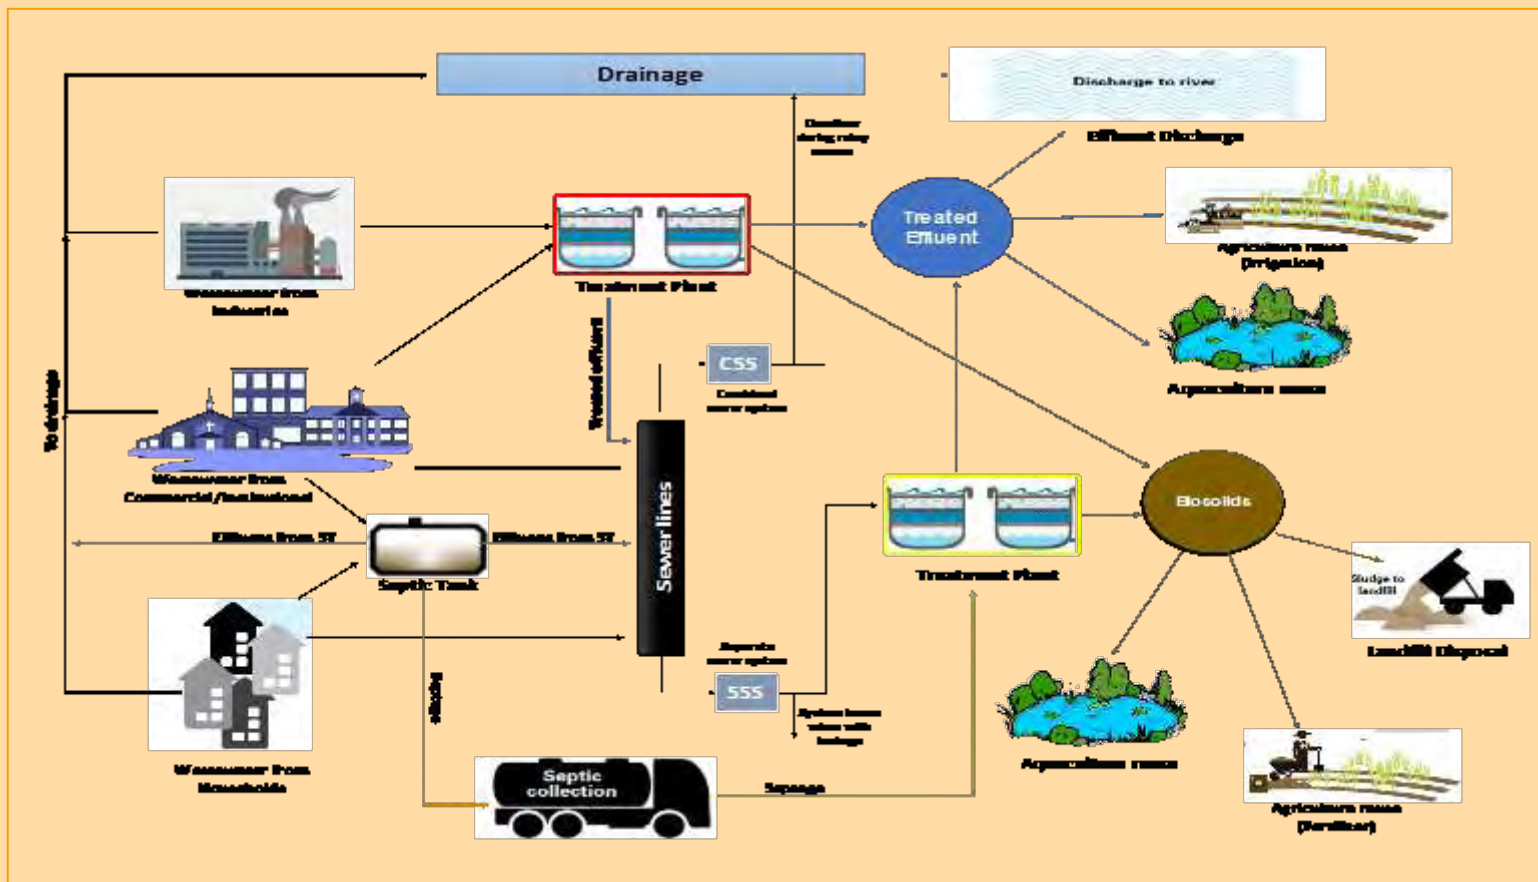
Drainage

Discharge to river

Effluent Discharge

Overflow during rainy season

Wastewater from Industries

Treatment Plant

Treated Effluent

Agriculture reuse (Irrigation)

Aquaculture reuse

To drainage

Treated effluent

CSS

Combined sewer system

Wastewater from Commercial/Institutional

Sewer lines

Effluent from ST

Septic Tank

Effluent from ST

Treatment Plant

Biosolids

Sludge to landfill

Landfill Disposal

Separate sewer system

SSS

System losses where with leakage

Sludge

Wastewater from Households

Septic collection

Septage

Aquaculture reuse

Agriculture reuse (fertilizer)